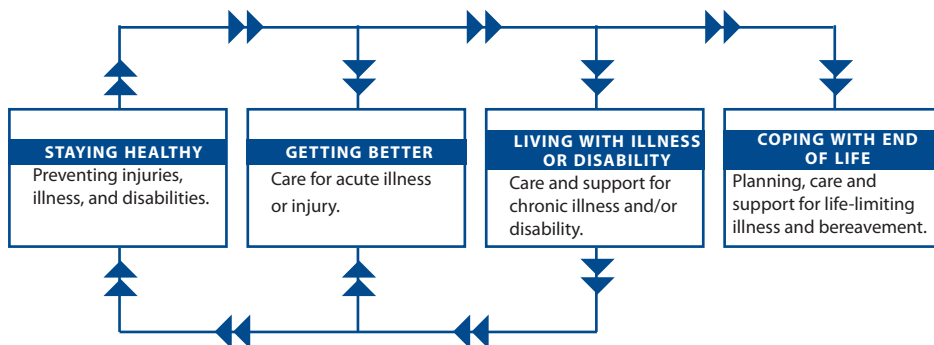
STAYING HEALTHY
Preventing injuries, illness, and disabilities.

GETTING BETTER
Care for acute illness or injury.

LIVING WITH ILLNESS OR DISABILITY
Care and support for chronic illness and/or disability.

COPING WITH END OF LIFE
Planning, care and support for life-limiting illness and bereavement.